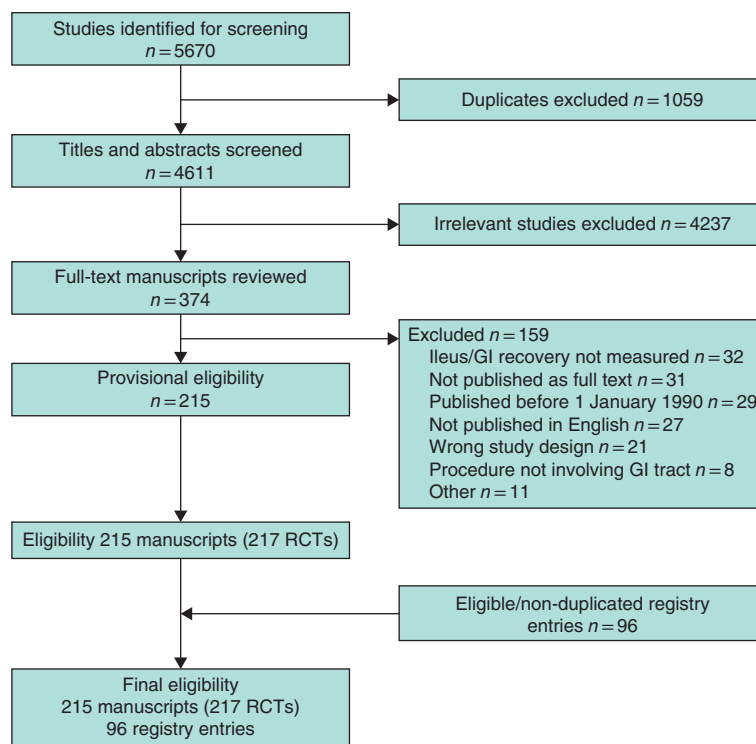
Studies identified for screening
$n = 5670$

Duplicates excluded $n = 1059$

Titles and abstracts screened
$n = 4611$

Irrelevant studies excluded $n = 4237$

Full-text manuscripts reviewed
$n = 374$

Excluded $n = 159$
Ileus/GI recovery not measured $n = 32$
Not published as full text $n = 31$
Published before 1 January 1990 $n = 29$
Not published in English $n = 27$
Wrong study design $n = 21$
Procedure not involving GI tract $n = 8$
Other $n = 11$

Provisional eligibility
$n = 215$

Eligibility 215 manuscripts (217 RCTs)

Eligible/non-duplicated registry entries $n = 96$

Final eligibility
215 manuscripts (217 RCTs)
96 registry entries